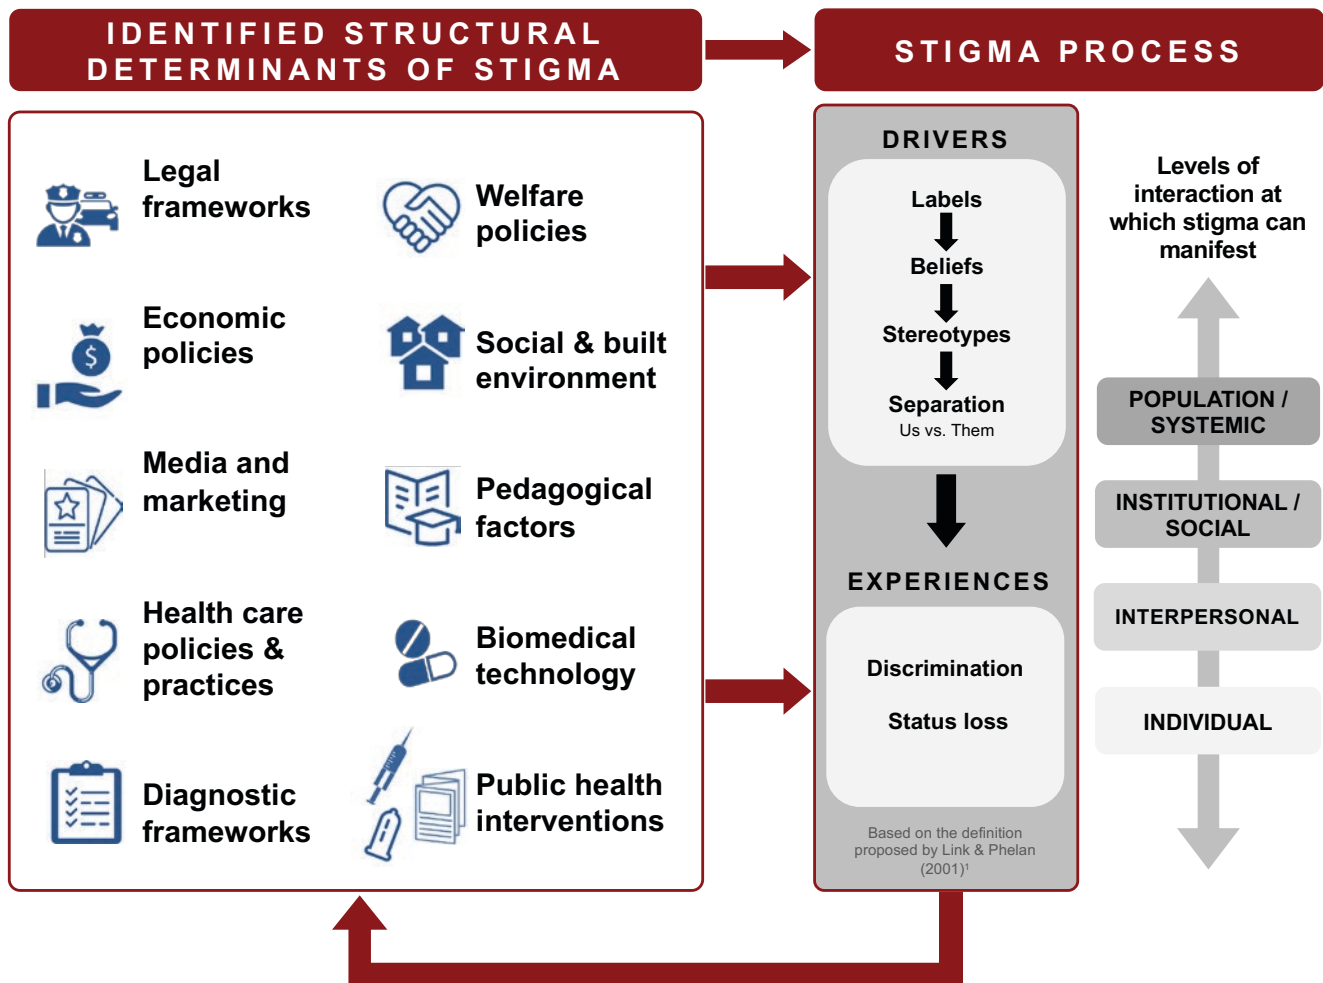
IDENTIFIED STRUCTURAL DETERMINANTS OF STIGMA

STIGMA PROCESS

Legal frameworks

Welfare policies

Economic policies

Social & built environment

Media and marketing

Pedagogical factors

Health care policies & practices

Biomedical technology

Diagnostic frameworks

Public health interventions

DRIVERS

Labels

Beliefs

Stereotypes

Separation
Us vs. Them

EXPERIENCES

Discrimination

Status loss

Based on the definition proposed by Link & Phelan (2001)¹

Levels of interaction at which stigma can manifest

POPULATION / SYSTEMIC

INSTITUTIONAL / SOCIAL

INTERPERSONAL

INDIVIDUAL